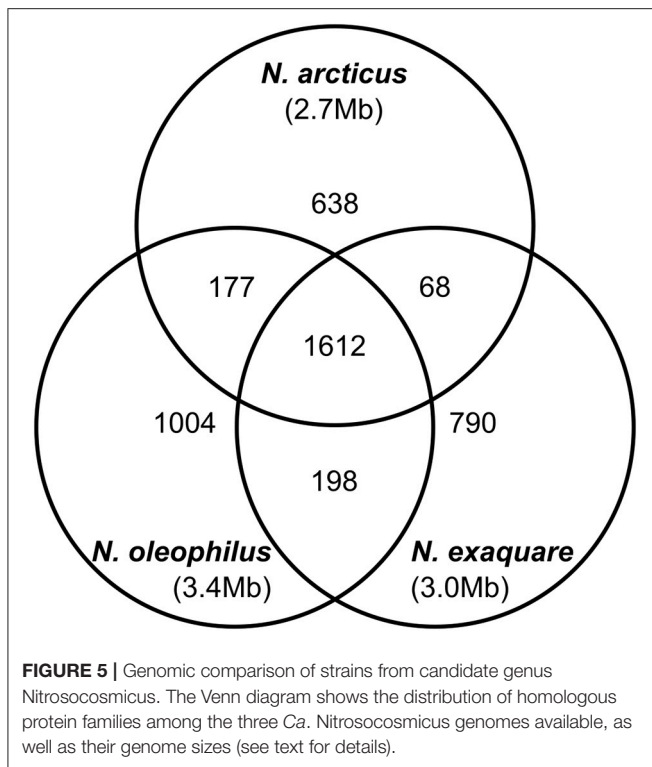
N. arcticus
(2.7Mb)

638

177

68

1612

1004

790

198

N. oleophilus
(3.4Mb)

N. exaquare
(3.0Mb)

FIGURE 5 | Genomic comparison of strains from candidate genus Nitrosocosmicus. The Venn diagram shows the distribution of homologous protein families among the three Ca. Nitrosocosmicus genomes available, as well as their genome sizes (see text for details).